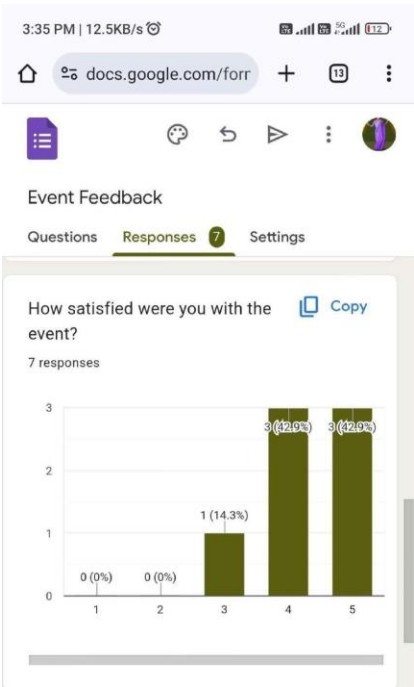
3:35 PM | 12.5KB/s
112

docs.google.com/forr
13

Event Feedback

Questions Responses 7 Settings

How satisfied were you with the event?
Copy

7 responses

3
2
1
0

0 (0%)
0 (0%)
1 (14.3%)
3 (42.9%)
3 (42.9%)

1 2 3 4 5